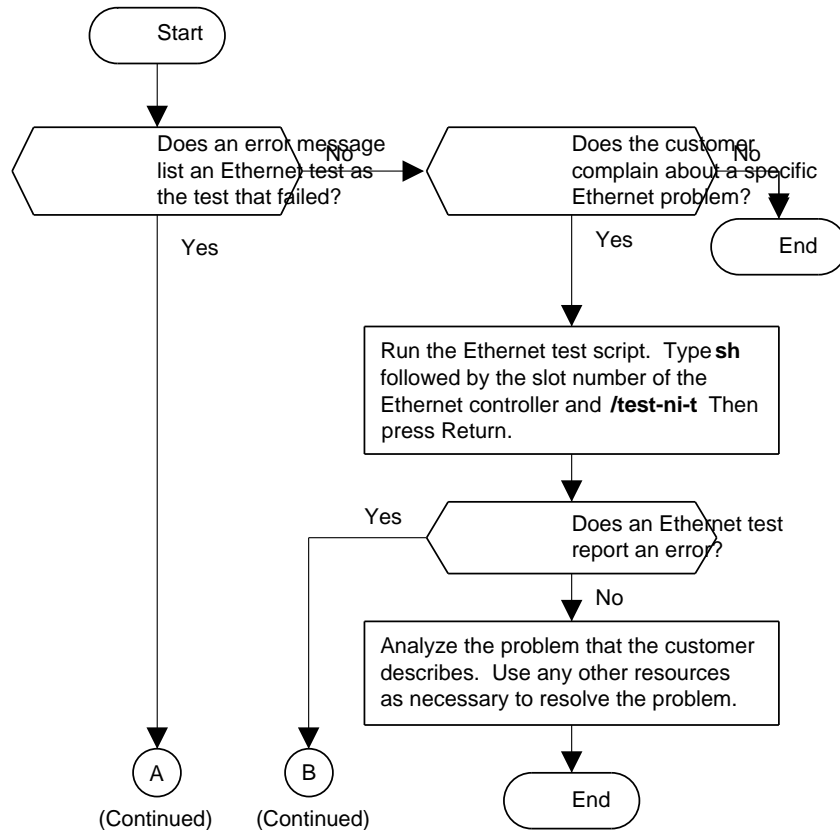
Start

Does an error message list an Ethernet test as the test that failed?

No

Does the customer complain about a specific Ethernet problem?

No

End

Yes

Yes

Run the Ethernet test script. Type **sh** followed by the slot number of the Ethernet controller and **/test-ni-t** Then press Return.

Yes

Does an Ethernet test report an error?

No

Analyze the problem that the customer describes. Use any other resources as necessary to resolve the problem.

End

A

(Continued)

B

(Continued)